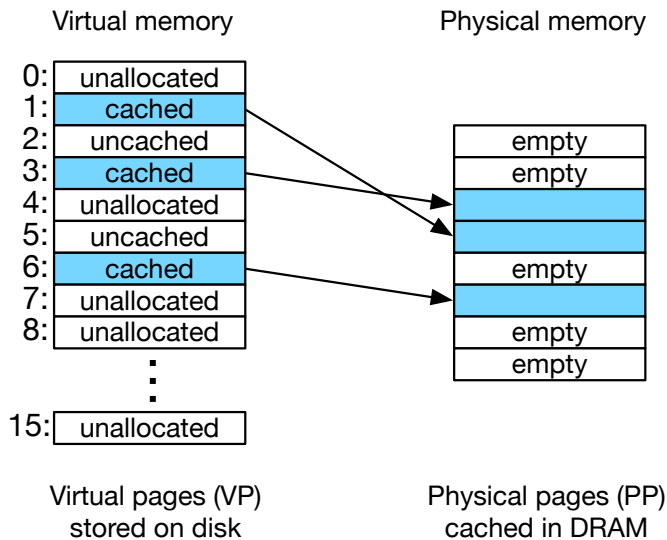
Virtual memory

Physical memory

| | |
|---|---|
| 0: | unallocated |
| 1: | cached |
| 2: | uncached |
| 3: | cached |
| 4: | unallocated |
| 5: | uncached |
| 6: | cached |
| 7: | unallocated |
| 8: | unallocated |
| ⋮ | |
| 15: | unallocated |

| |
|---|
| empty |
| empty |
| |
| |
| empty |
| |
| empty |
| empty |

Virtual pages (VP) stored on disk

Physical pages (PP) cached in DRAM